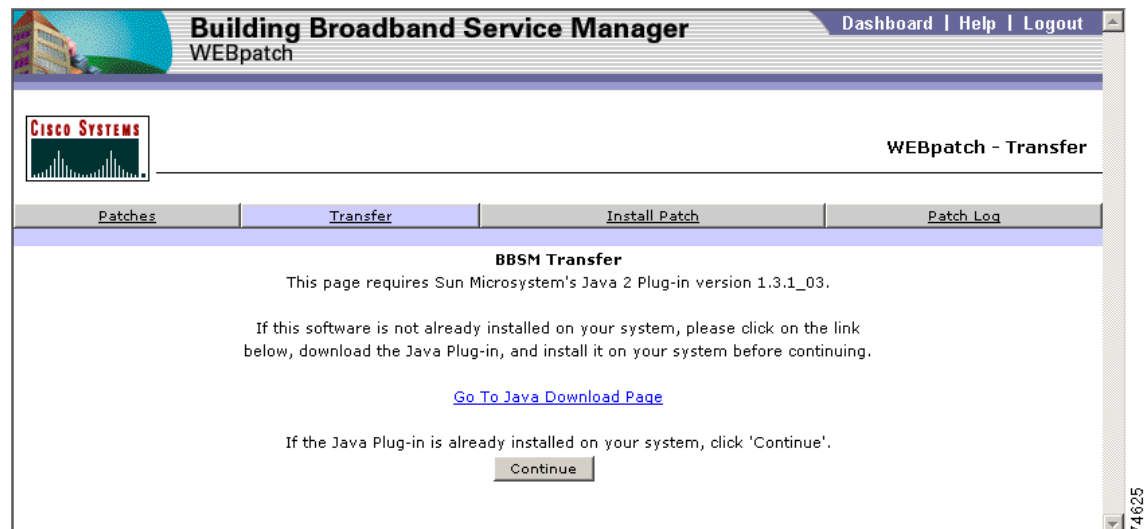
Building Broadband Service Manager
WEBpatch

Dashboard | Help | Logout

Cisco Systems

WEBpatch - Transfer

| Patches | Transfer | Install Patch | Patch Log |
|---|---|---|---|

BBSM Transfer
This page requires Sun Microsystem's Java 2 Plug-in version 1.3.1_03.

If this software is not already installed on your system, please click on the link below, download the Java Plug-in, and install it on your system before continuing.

Go To Java Download Page

If the Java Plug-in is already installed on your system, click 'Continue'.

Continue

74625